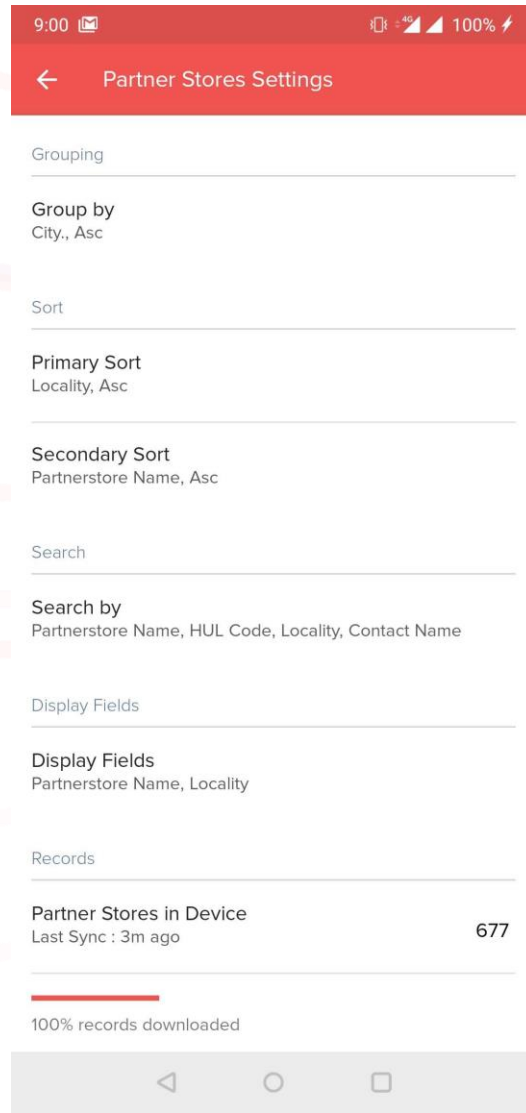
9:00 100%

Partner Stores Settings

Grouping

Group by
City., Asc

Sort

Primary Sort
Locality, Asc

Secondary Sort
Partnerstore Name, Asc

Search

Search by
Partnerstore Name, HUL Code, Locality, Contact Name

Display Fields

Display Fields
Partnerstore Name, Locality

Records

Partner Stores in Device
Last Sync : 3m ago
677

100% records downloaded